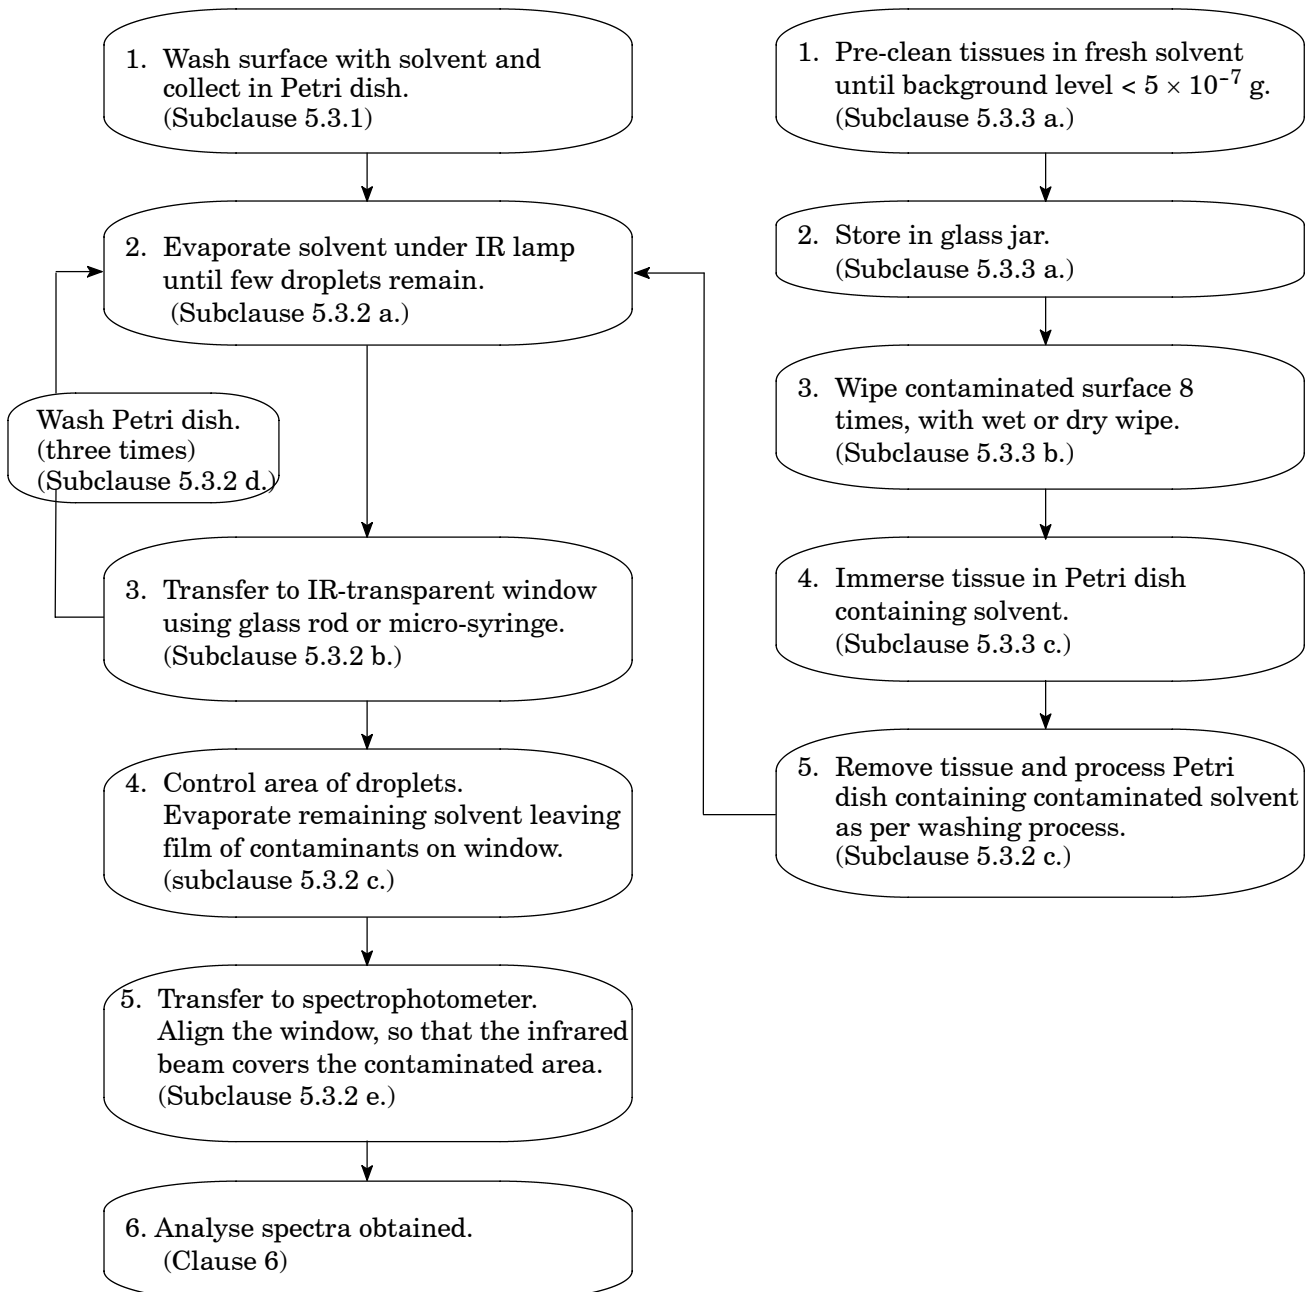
1. Wash surface with solvent and collect in Petri dish. (Subclause 5.3.1)

2. Evaporate solvent under IR lamp until few droplets remain. (Subclause 5.3.2 a.)

Wash Petri dish. (three times) (Subclause 5.3.2 d.)

3. Transfer to IR-transparent window using glass rod or micro-syringe. (Subclause 5.3.2 b.)

4. Control area of droplets. Evaporate remaining solvent leaving film of contaminants on window. (subclause 5.3.2 c.)

5. Transfer to spectrophotometer. Align the window, so that the infrared beam covers the contaminated area. (Subclause 5.3.2 e.)

6. Analyse spectra obtained. (Clause 6)

1. Pre-clean tissues in fresh solvent until background level < $5 \times 10^{-7}$ g. (Subclause 5.3.3 a.)

2. Store in glass jar. (Subclause 5.3.3 a.)

3. Wipe contaminated surface 8 times, with wet or dry wipe. (Subclause 5.3.3 b.)

4. Immerse tissue in Petri dish containing solvent. (Subclause 5.3.3 c.)

5. Remove tissue and process Petri dish containing contaminated solvent as per washing process. (Subclause 5.3.2 c.)